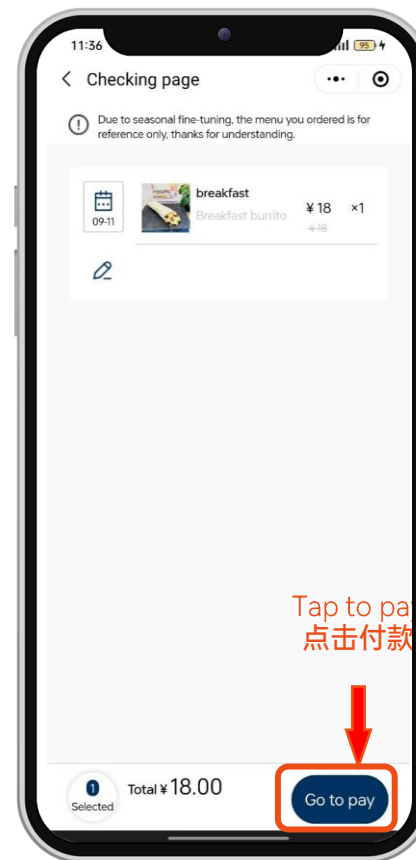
11:36

95

Checking page

Due to seasonal fine-tuning, the menu you ordered is for reference only, thanks for understanding.

09-11

breakfast

Breakfast burrito

¥18

×1

¥18

Tap to pa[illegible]
点击付款

1
Selected

Total ¥18.00

Go to pay